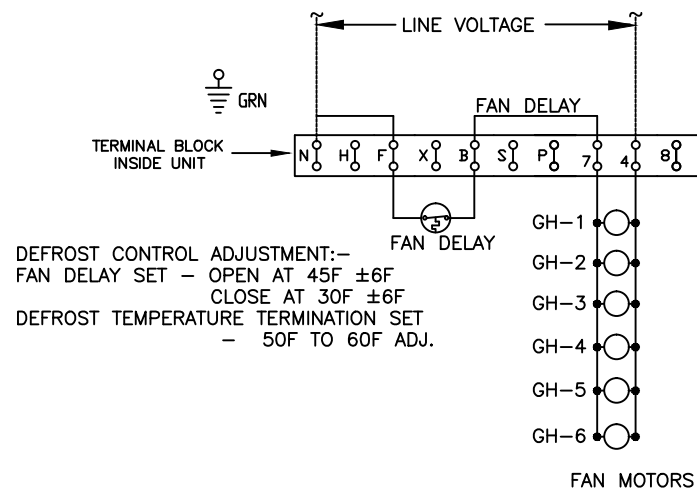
LINE VOLTAGE

GRN

FAN DELAY

TERMINAL BLOCK INSIDE UNIT

N H F X B S P 7 4 8

FAN DELAY

DEFROST CONTROL ADJUSTMENT:–
FAN DELAY SET – OPEN AT 45F ±6F
CLOSE AT 30F ±6F
DEFROST TEMPERATURE TERMINATION SET
– 50F TO 60F ADJ.

GH–1
GH–2
GH–3
GH–4
GH–5
GH–6

FAN MOTORS